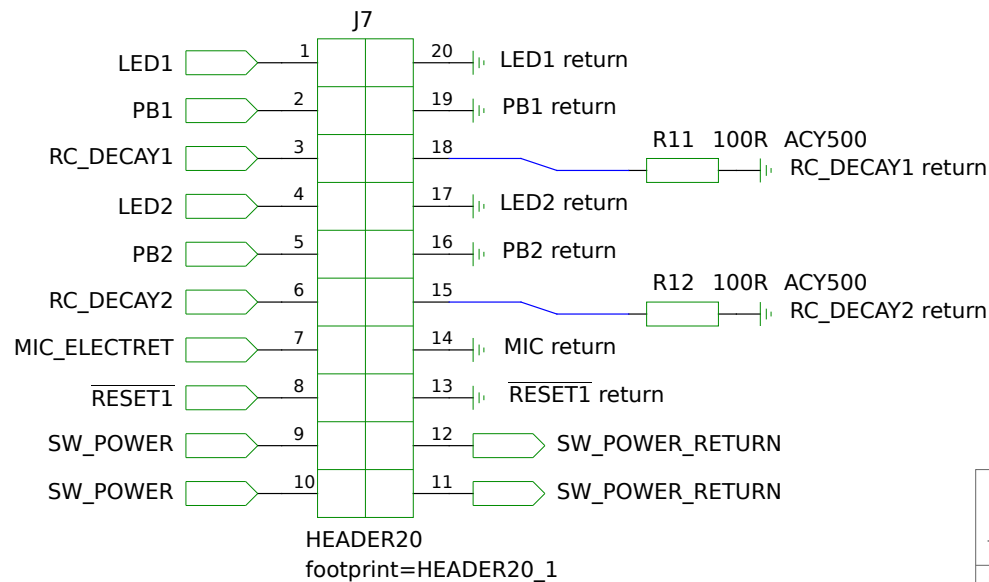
J7

LED1 1 20 LED1 return
PB1 2 19 PB1 return
RC_DECAY1 3 18 R11 100R ACY500 RC_DECAY1 return
LED2 4 17 LED2 return
PB2 5 16 PB2 return
RC_DECAY2 6 15 R12 100R ACY500 RC_DECAY2 return
MIC_ELECTRET 7 14 MIC return
$\overline{\text{RESET1}}$ 8 13 $\overline{\text{RESET1}}$ return
SW_POWER 9 12 SW_POWER_RETURN
SW_POWER 10 11 SW_POWER_RETURN

HEADER20
footprint=HEADER20_1